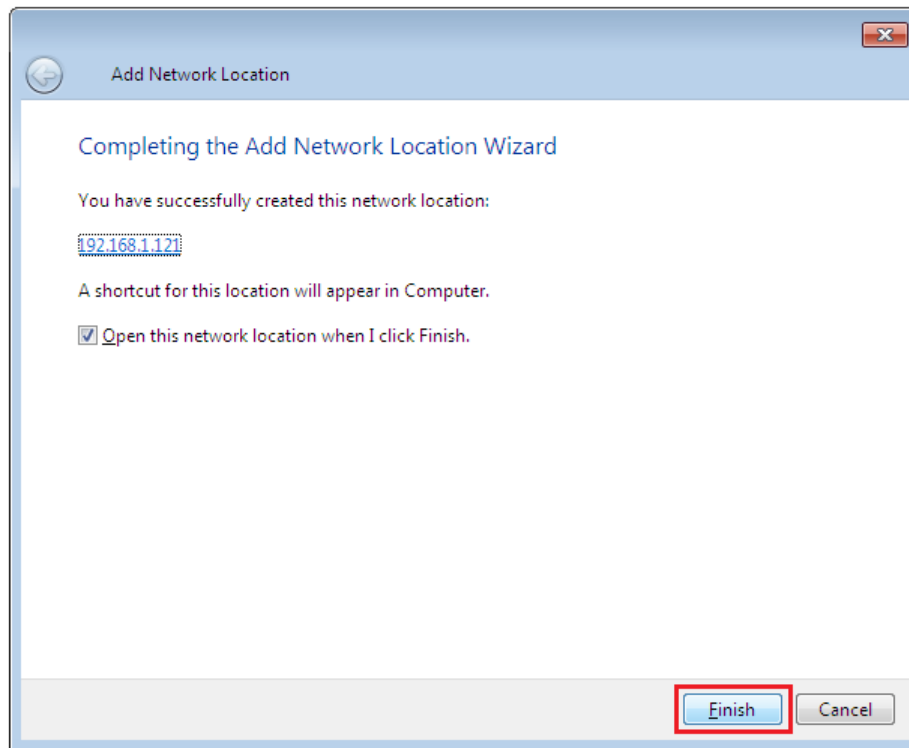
Add Network Location

Completing the Add Network Location Wizard

You have successfully created this network location:

192.168.1.121

A shortcut for this location will appear in Computer.

Open this network location when I click Finish.

Finish

Cancel